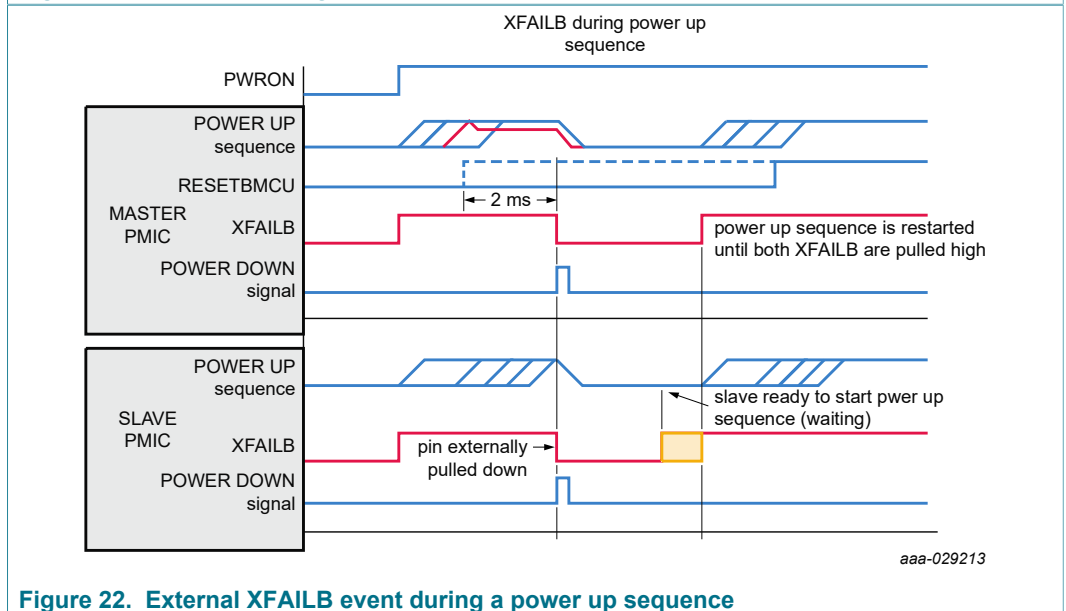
XFAILB during power up sequence

PWRON

POWER UP sequence

RESETBMCU

2 ms

MASTER PMIC

XFAILB

power up sequence is restarted until both XFAILB are pulled high

POWER DOWN signal

POWER UP sequence

slave ready to start pwer up sequence (waiting)

SLAVE PMIC

XFAILB

pin externally pulled down

POWER DOWN signal

aaa-029213

Figure 22. External XFAILB event during a power up sequence